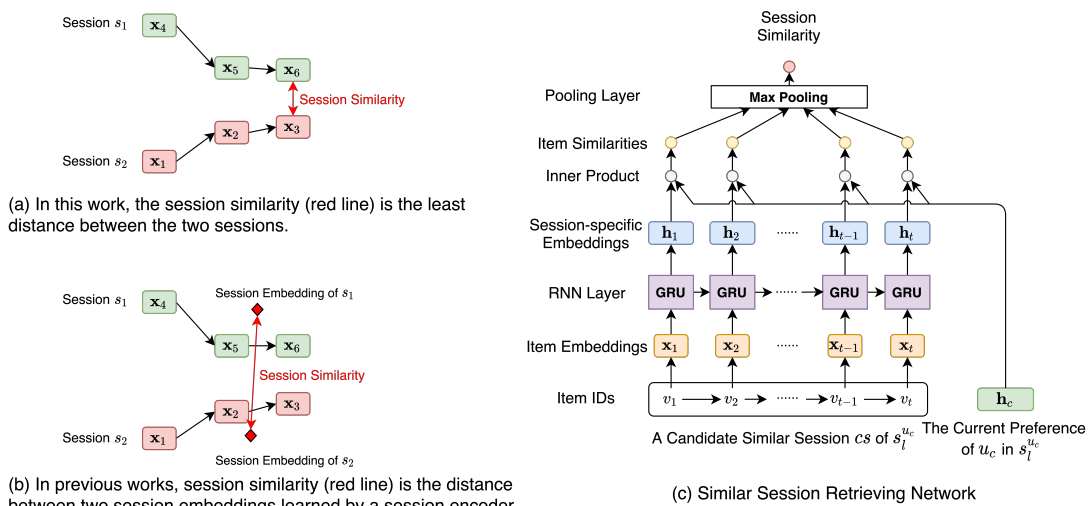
Session $s_1$ $\mathbf{x}_4$

$\mathbf{x}_5$ $\mathbf{x}_6$

Session Similarity

$\mathbf{x}_2$ $\mathbf{x}_3$

Session $s_2$ $\mathbf{x}_1$

(a) In this work, the session similarity (red line) is the least distance between the two sessions.

Session $s_1$ $\mathbf{x}_4$ Session Embedding of $s_1$

$\mathbf{x}_5$ $\mathbf{x}_6$

Session Similarity

$\mathbf{x}_2$ $\mathbf{x}_3$

Session $s_2$ $\mathbf{x}_1$

Session Embedding of $s_2$

(b) In previous works, session similarity (red line) is the distance between two session embeddings learned by a session encoder

Session Similarity

Pooling Layer

Max Pooling

Item Similarities

Inner Product

Session-specific Embeddings

$\mathbf{h}_1$ $\mathbf{h}_2$ ...... $\mathbf{h}_{t-1}$ $\mathbf{h}_t$

RNN Layer

GRU GRU ...... GRU GRU

Item Embeddings

$\mathbf{x}_1$ $\mathbf{x}_2$ ...... $\mathbf{x}_{t-1}$ $\mathbf{x}_t$

Item IDs

$v_1$ $v_2$ ...... $v_{t-1}$ $v_t$

$\mathbf{h}_c$

A Candidate Similar Session $cs$ of $s_l^{u_c}$

The Current Preference of $u_c$ in $s_l^{u_c}$

(c) Similar Session Retrieving Network